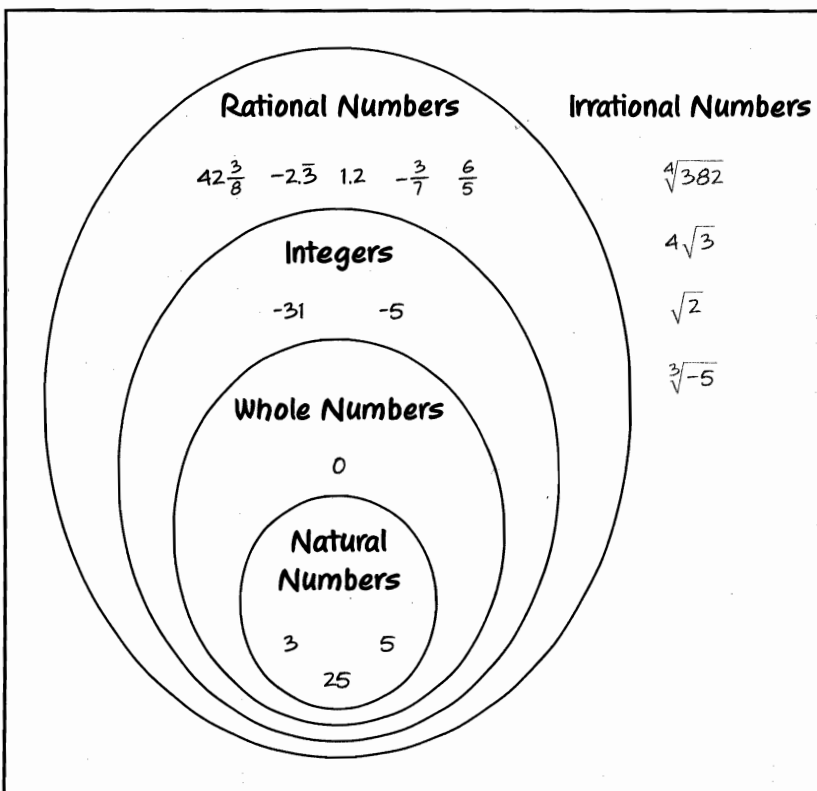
Rational Numbers

$42\frac{3}{8}$ $-2.\overline{3}$ 1.2 $-\frac{3}{7}$ $\frac{6}{5}$

Integers

-31 -5

Whole Numbers

0

Natural Numbers

3 5
25

Irrational Numbers

$\sqrt[4]{382}$

$4\sqrt{3}$

$\sqrt{2}$

$\sqrt[3]{-5}$